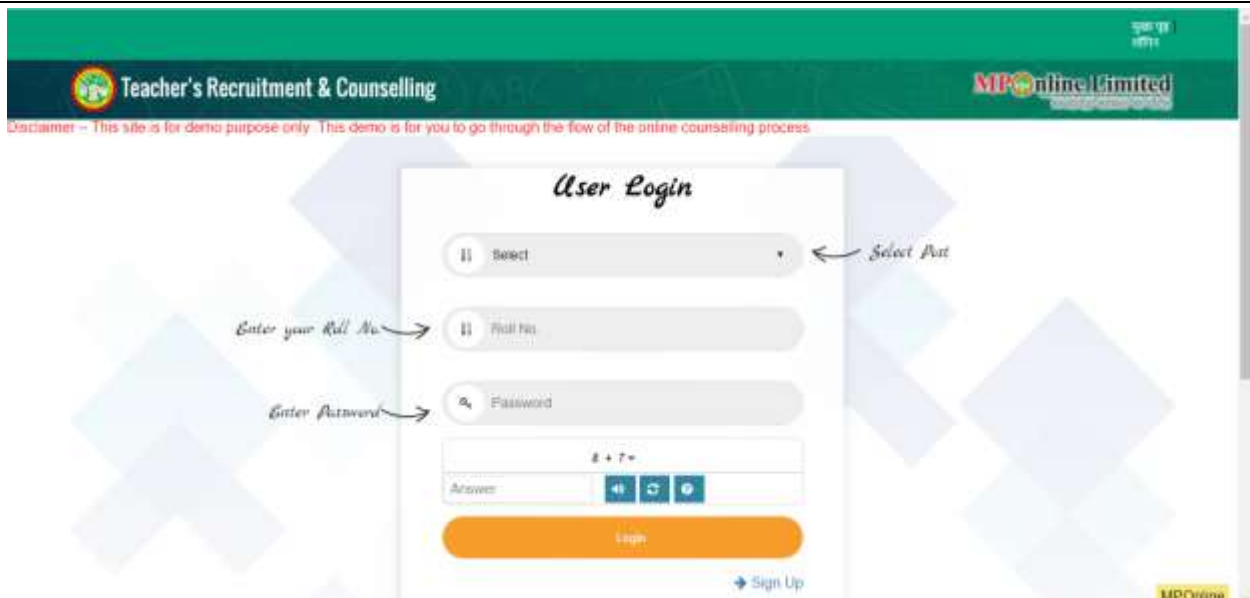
मुख्य पृष्ठ
Teacher's Recruitment & Counselling
MPOnline Limited
Disclaimer – This site is for demo purpose only. This demo is for you to go through the flow of the online counselling process.
User Login
Select
Select Post
Enter your Roll No.
Roll No.
Enter Password
Password
8 + 7 =
Answer
Login
Sign Up
MPOnline